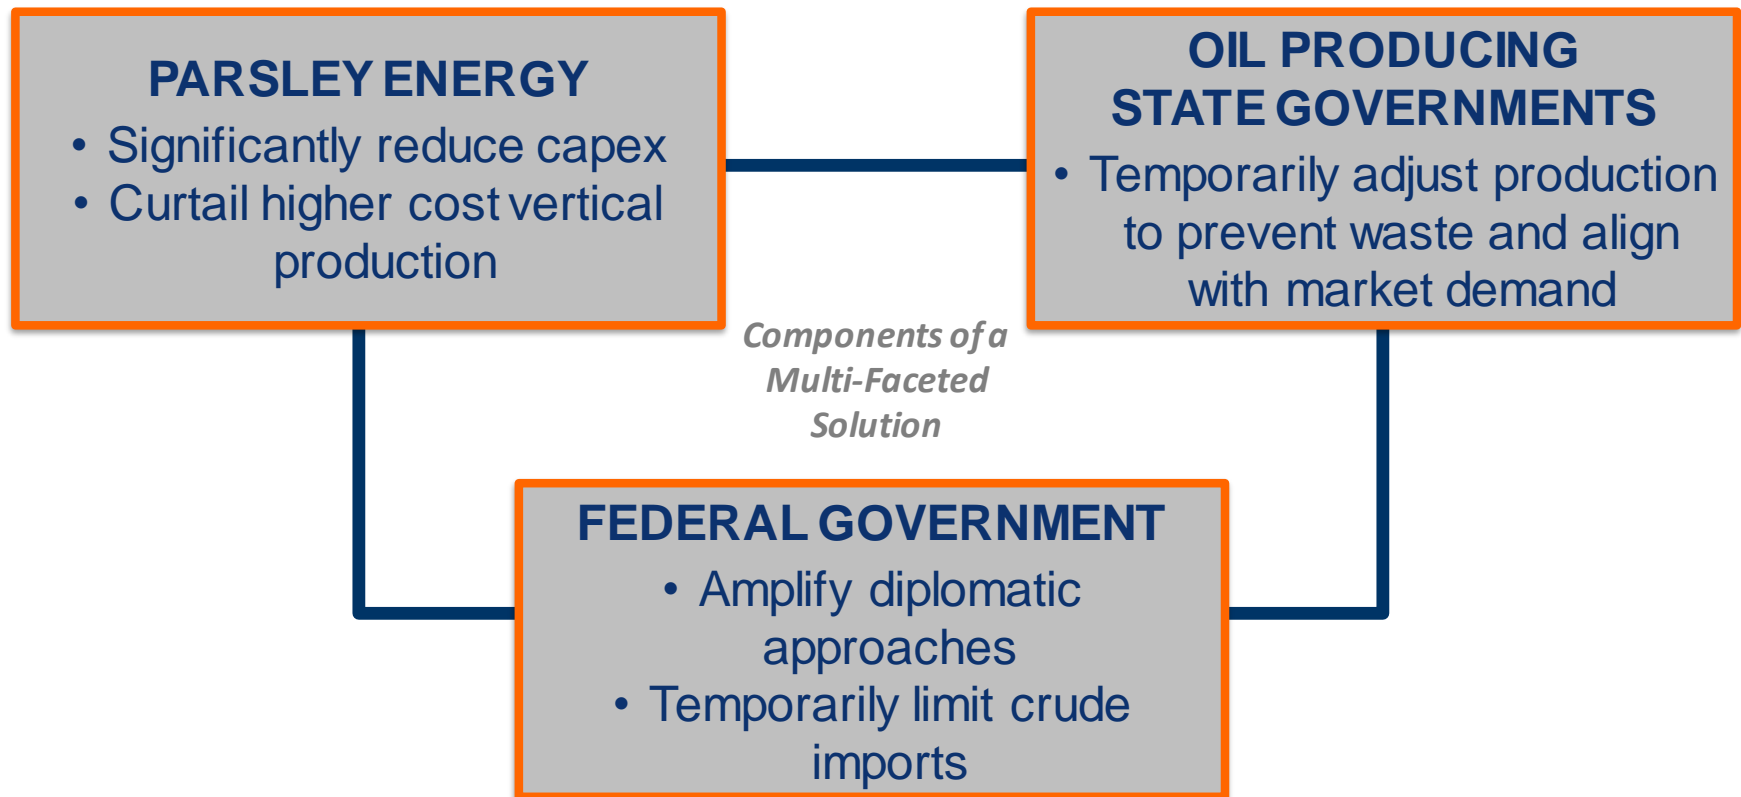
PARSLEY ENERGY
• Significantly reduce capex
• Curtail higher cost vertical production

OIL PRODUCING STATE GOVERNMENTS
• Temporarily adjust production to prevent waste and align with market demand

Components of a Multi-Faceted Solution

FEDERAL GOVERNMENT
• Amplify diplomatic approaches
• Temporarily limit crude imports